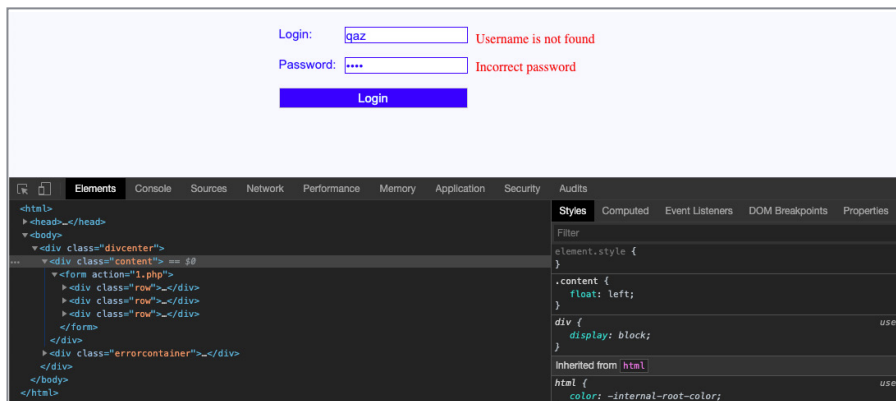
Login: qaz Username is not found

Password: •••• Incorrect password

Login

Elements Console Sources Network Performance Memory Application Security Audits

<html>
▶<head>…</head>
▼<body>
▼<div class="divcenter">
… ▼<div class="content"> == $0
▼<form action="1.php">
▶<div class="row">…</div>
▶<div class="row">…</div>
▶<div class="row">…</div>
</form>
</div>
▶<div class="errorcontainer">…</div>
</div>
</body>
</html>

Styles Computed Event Listeners DOM Breakpoints Properties

Filter

element.style {
}

.content {
float: left;
}

div { use
display: block;
}

Inherited from html

html { use
color: -internal-root-color;